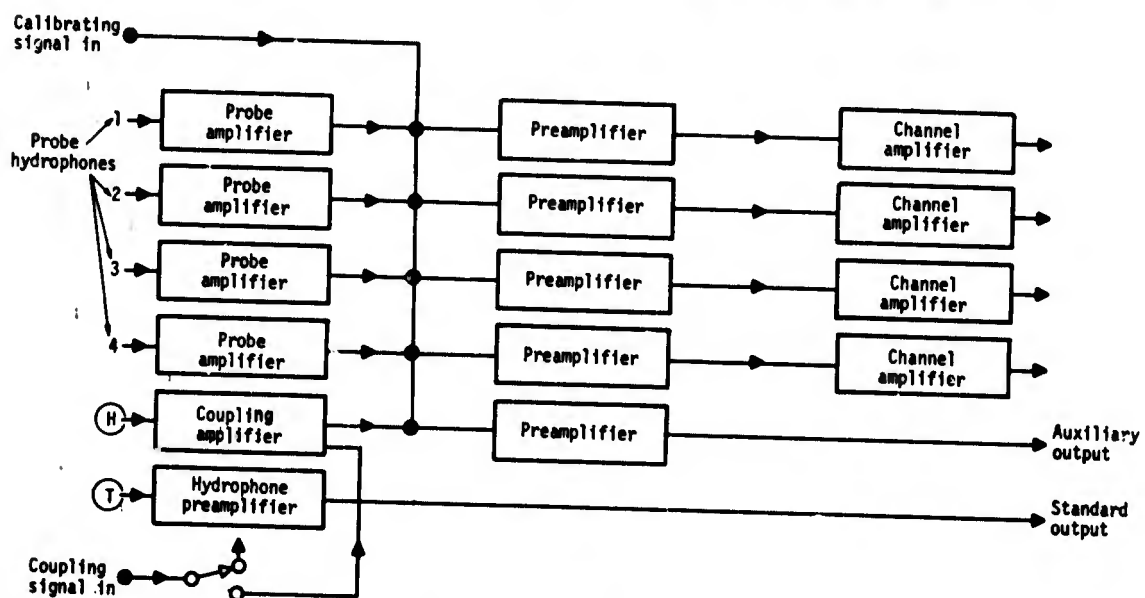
Calibrating signal in

Probe hydrophones

1

Probe amplifier

Preamplifier

Channel amplifier

2

Probe amplifier

Preamplifier

Channel amplifier

3

Probe amplifier

Preamplifier

Channel amplifier

4

Probe amplifier

Preamplifier

Channel amplifier

H

Coupling amplifier

Preamplifier

Auxiliary output

T

Hydrophone preamplifier

Standard output

Coupling signal in